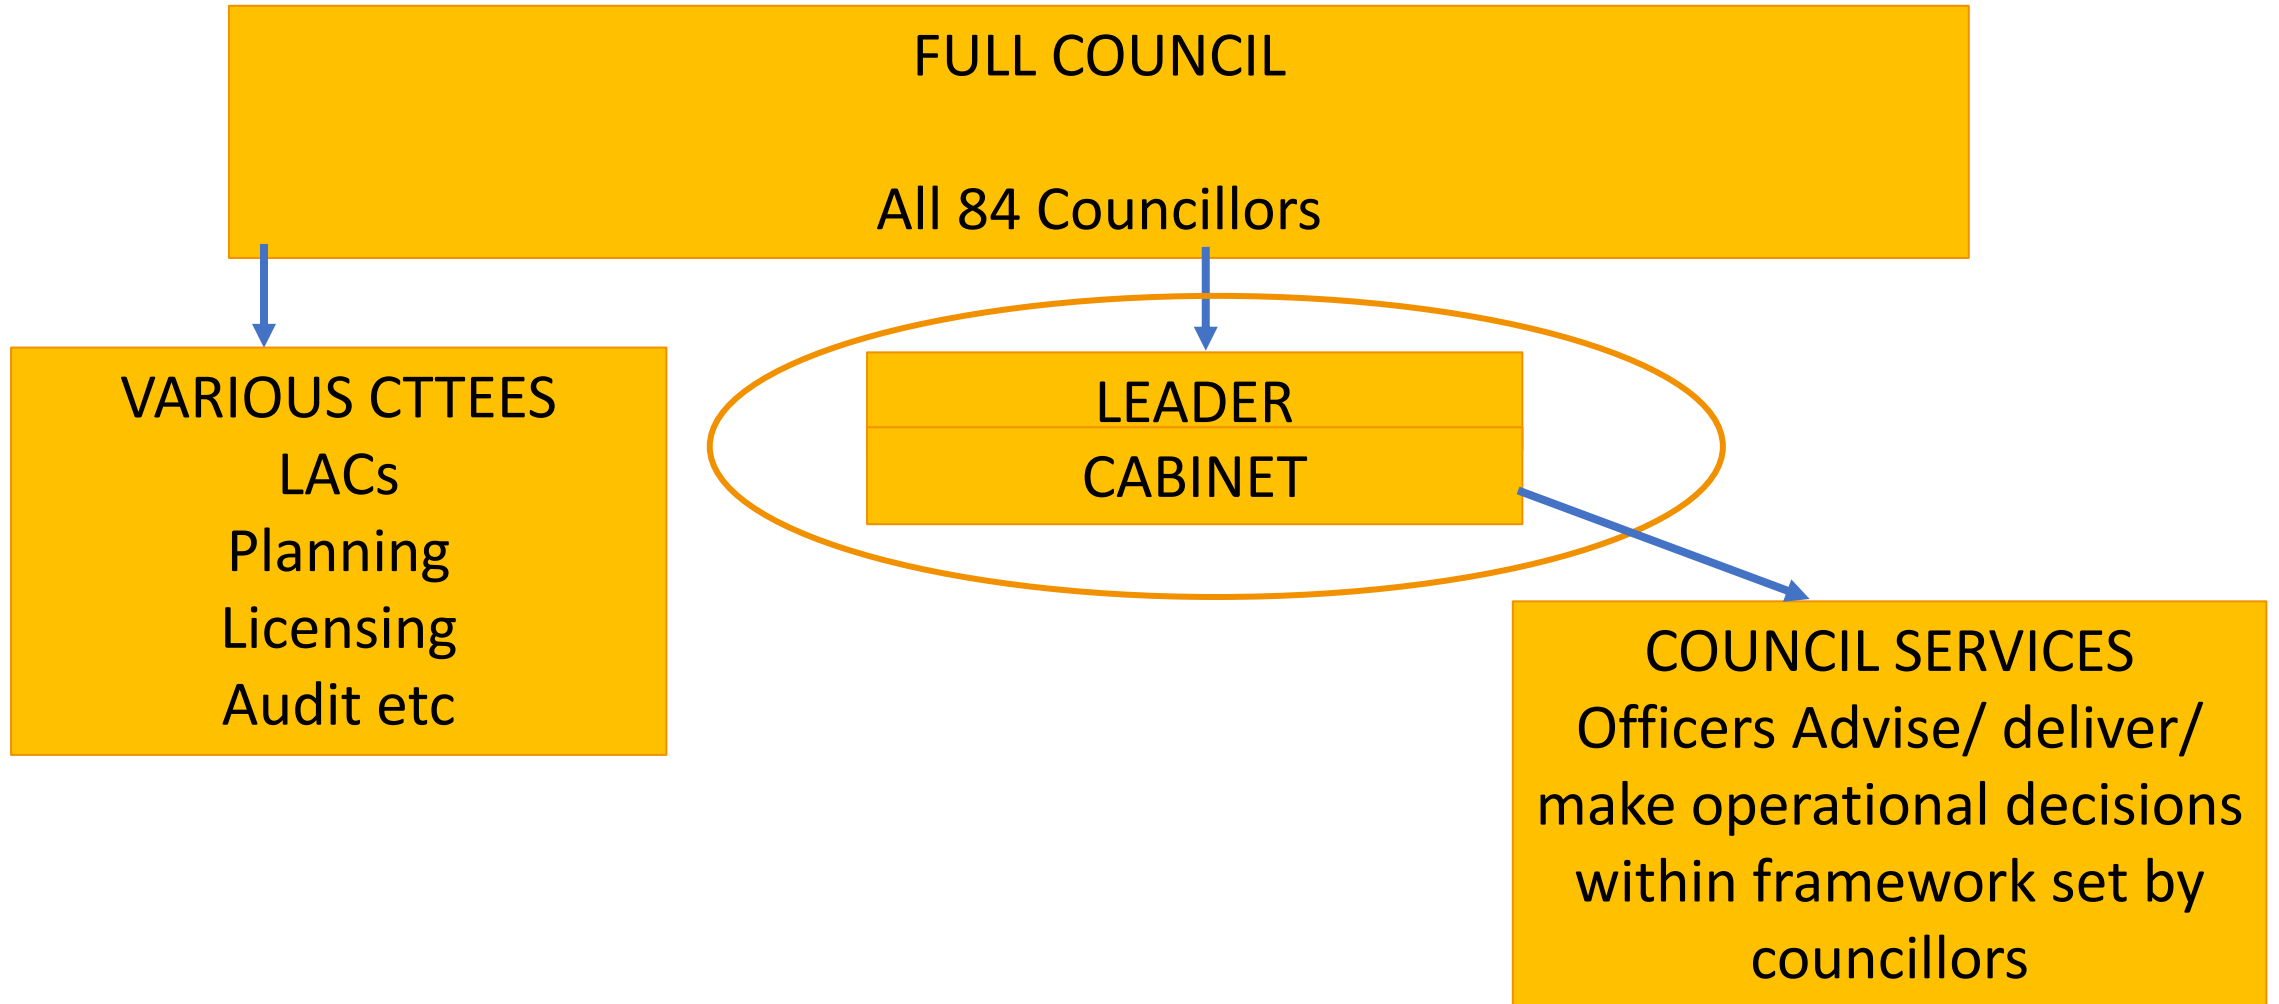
FULL COUNCIL

All 84 Councillors

VARIOUS CTTEES
LACs
Planning
Licensing
Audit etc

LEADER

CABINET

COUNCIL SERVICES
Officers Advise/ deliver/ make operational decisions within framework set by councillors